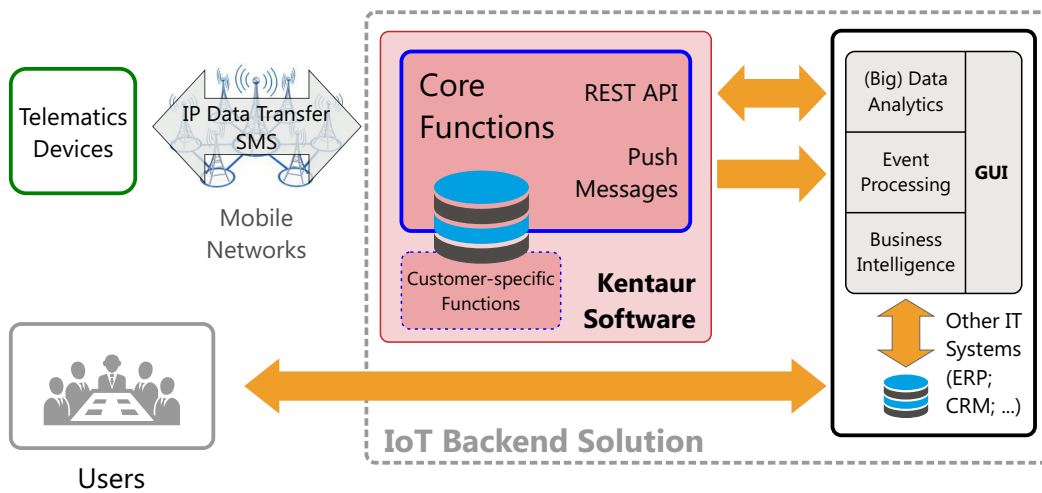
Telematics Devices

IP Data Transfer
SMS

Mobile Networks

Core Functions

REST API

Push Messages

Customer-specific Functions

Kentaur Software

(Big) Data Analytics

Event Processing

Business Intelligence

GUI

Other IT Systems (ERP; CRM; ...)

IoT Backend Solution

Users